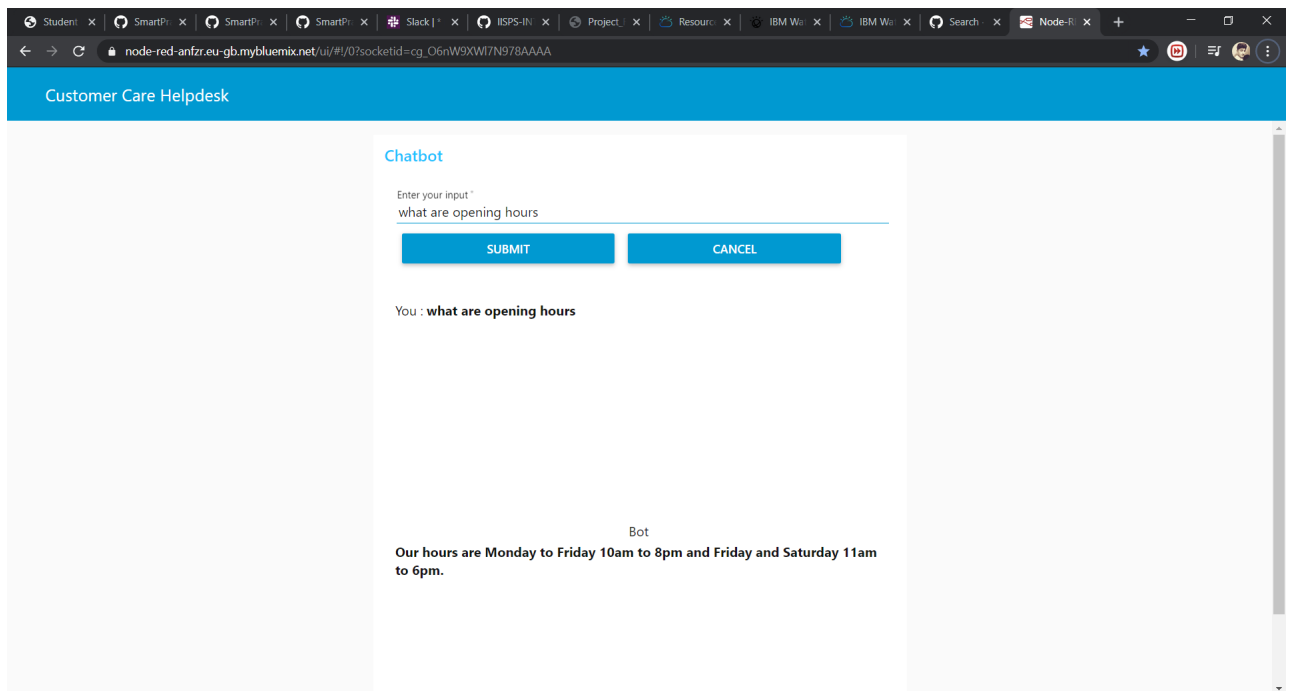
Student × SmartPr × SmartPr × SmartPr × Slack | × IISPS-IN × Project × Resourc × IBM Wat × IBM Wat × Search × Node-R ×

node-red-anfzr.eu-gb.mybluemix.net/ui/#!/0?socketid=cg_O6nW9XWI7N978AAAA

Customer Care Helpdesk

Chatbot

Enter your input *
what are opening hours

SUBMIT

CANCEL

You : **what are opening hours**

Bot
**Our hours are Monday to Friday 10am to 8pm and Friday and Saturday 11am to 6pm.**